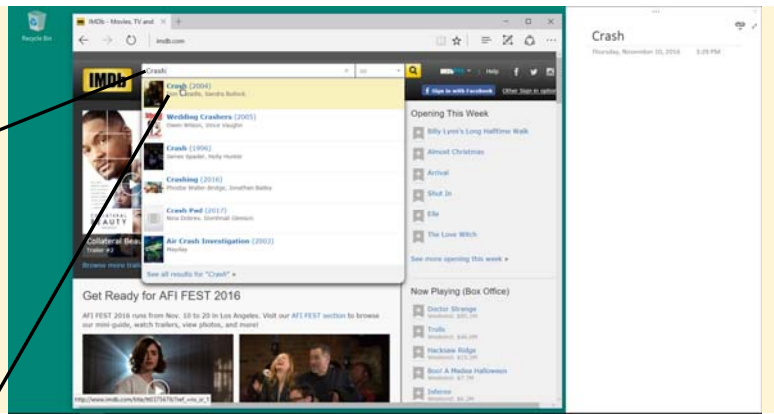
Recycle Bin

IMDb - Movies, TV and

imdb.com

IMDb

Crash

All

Help

Sign in with Facebook

Other Sign in options

Crash (2004)
Don Cheadle, Sandra Bullock

Wedding Crashers (2005)
Owen Wilson, Vince Vaughn

Crash (1996)
James Spader, Holly Hunter

Crashing (2016)
Phoebe Waller-Bridge, Jonathan Bailey

Crash Pad (2017)
Nina Dobrev, Domhnall Gleeson

Air Crash Investigation (2003)
Mayday

See all results for "Crash" »

Collateral Bea
Trailer

Browse more trail

Opening This Week

Billy Lynn's Long Halftime Walk

Almost Christmas

Arrival

Shut In

Elle

The Love Witch

See more opening this week »

Get Ready for AFI FEST 2016

AFI FEST 2016 runs from Nov. 10 to 20 in Los Angeles. Visit our AFI FEST section to browse our mini-guide, watch trailers, view photos, and more!

Now Playing (Box Office)

Doctor Strange

Trolls

Hacksaw Ridge

Boo! A Madea Halloween

Inferno

Crash

Thursday, November 10, 2016 5:29 PM